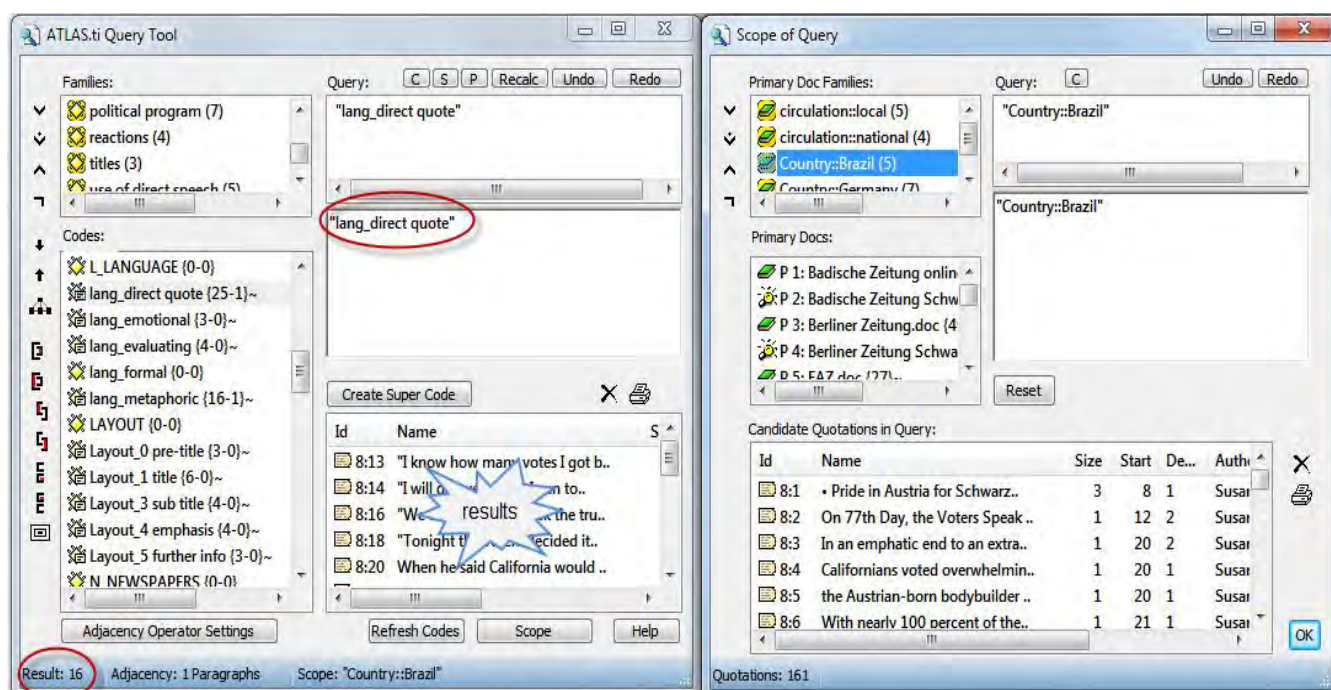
ATLAS.ti Query Tool

Families:
political program (7)
reactions (4)
titles (3)
use of direct speech (5)

Query: C S P Recalc Undo Redo

"lang_direct quote"

"lang_direct quote"

Codes:
L_LANGUAGE {0-0}
lang_direct quote {25-1}~
lang_emotional {3-0}~
lang_evaluating {4-0}~
lang_formal {0-0}
lang_metaphoric {16-1}~
LAYOUT {0-0}
Layout_0 pre-title {3-0}~
Layout_1 title {6-0}~
Layout_3 sub title {4-0}~
Layout_4 emphasis {4-0}~
Layout_5 further info {3-0}~
N_NEWSPAPERS {0-0}

Create Super Code

| Id | Name | S |
|---|---|---|
| 8:13 | "I know how many votes I got b.. | |
| 8:14 | "I will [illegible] to.. | |
| 8:16 | "We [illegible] the tru.. | |
| 8:18 | "Tonight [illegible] decided it.. | |
| 8:20 | When he said California would .. | |

results

Adjacency Operator Settings
Refresh Codes Scope Help

Result: 16 Adjacency: 1 Paragraphs Scope: "Country::Brazil"

Scope of Query

Primary Doc Families:
circulation::local (5)
circulation::national (4)
Country::Brazil (5)
Country::Germany (7)

Query: C Undo Redo

"Country::Brazil"

"Country::Brazil"

Primary Docs:
P 1: Badische Zeitung onlin
P 2: Badische Zeitung Schw
P 3: Berliner Zeitung.doc {4
P 4: Berliner Zeitung Schwa
P 5: FAZ.doc {27}

Reset

Candidate Quotations in Query:

| Id | Name | Size | Start | De... | Auth |
|---|---|---|---|---|---|
| 8:1 | • Pride in Austria for Schwarz.. | 3 | 8 | 1 | Susa |
| 8:2 | On 77th Day, the Voters Speak .. | 1 | 12 | 2 | Susa |
| 8:3 | In an emphatic end to an extra.. | 1 | 20 | 2 | Susa |
| 8:4 | Californians voted overwhelmin.. | 1 | 20 | 1 | Susa |
| 8:5 | the Austrian-born bodybuilder .. | 1 | 20 | 1 | Susa |
| 8:6 | With nearly 100 percent of the.. | 1 | 21 | 1 | Susa |

OK

Quotations: 161